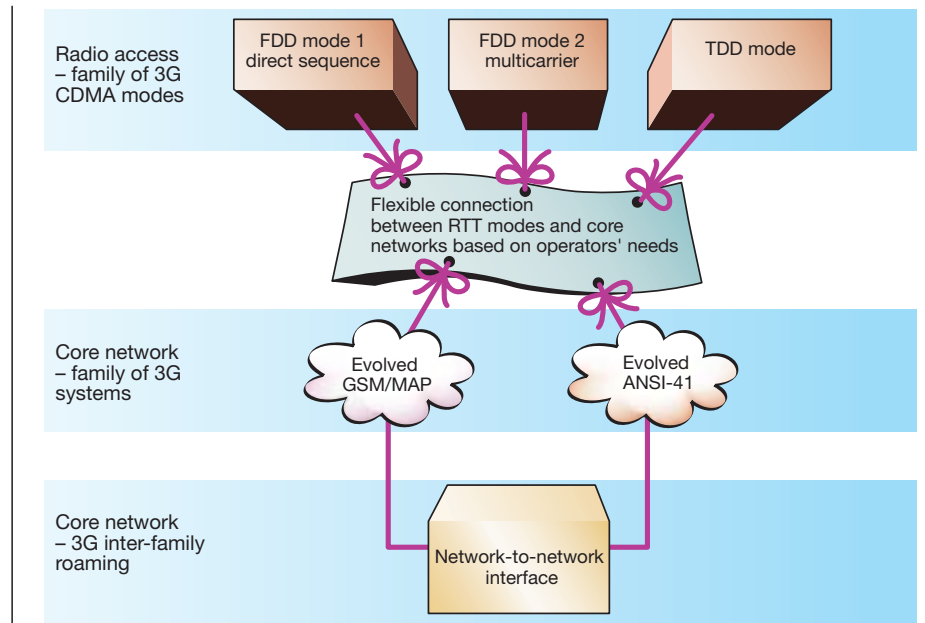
Radio access – family of 3G CDMA modes

FDD mode 1 direct sequence

FDD mode 2 multicarrier

TDD mode

Flexible connection between RTT modes and core networks based on operators' needs

Core network – family of 3G systems

Evolved GSM/MAP

Evolved ANSI-41

Core network – 3G inter-family roaming

Network-to-network interface